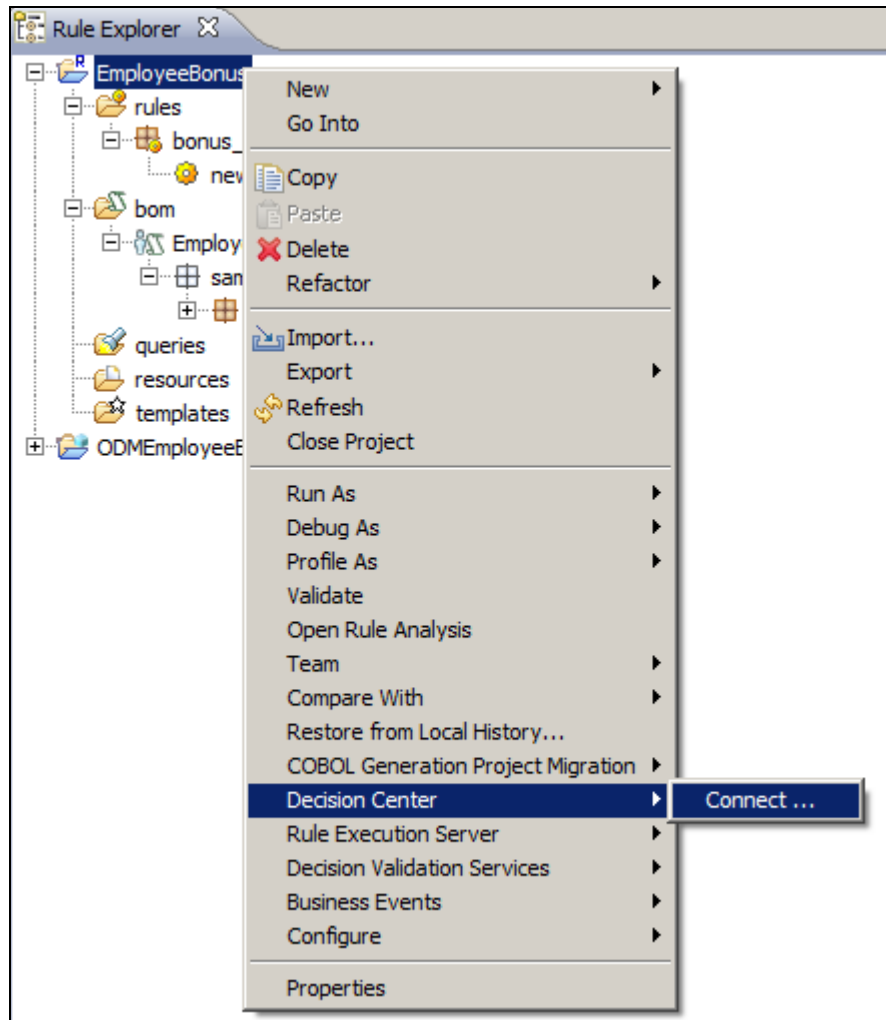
Rule Explorer

EmployeeBonus
rules
bonus_
new
bom
Employ
sam
queries
resources
templates
ODMEmployeeE

New
Go Into
Copy
Paste
Delete
Refactor
Import...
Export
Refresh
Close Project
Run As
Debug As
Profile As
Validate
Open Rule Analysis
Team
Compare With
Restore from Local History...
COBOL Generation Project Migration
Decision Center
Rule Execution Server
Decision Validation Services
Business Events
Configure
Properties

Connect ...